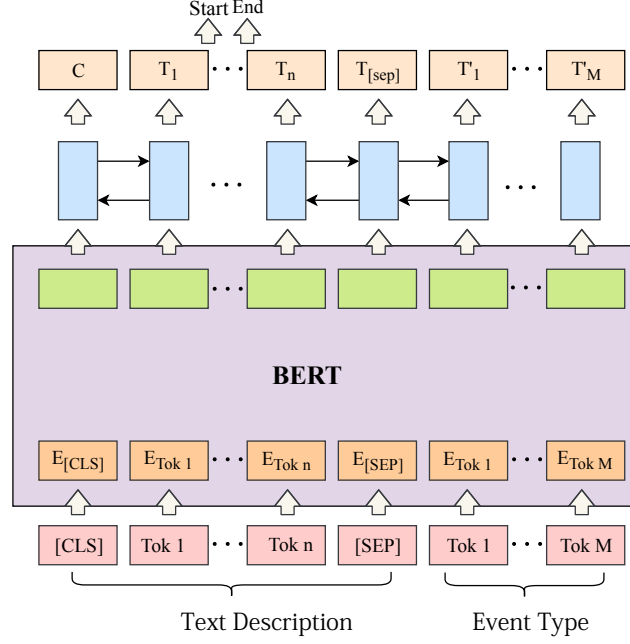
Start End

C

$T_1$

...

$T_n$

$T_{[sep]}$

$T'_1$

...

$T'_M$

...

...

...

...

BERT

$E_{[CLS]}$

$E_{Tok\ 1}$

...

$E_{Tok\ n}$

$E_{[SEP]}$

$E_{Tok\ 1}$

...

$E_{Tok\ M}$

[CLS]

Tok 1

...

Tok n

[SEP]

Tok 1

...

Tok M

Text Description

Event Type